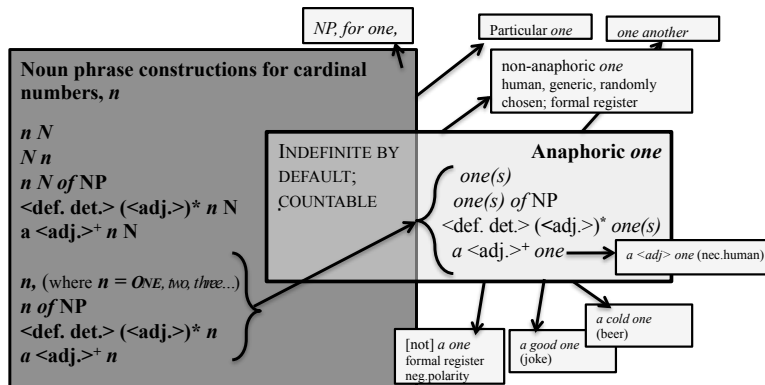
NP, for one,

Particular one

one another

non-anaphoric one
human, generic, randomly chosen; formal register

Noun phrase constructions for cardinal numbers, n

n N
N n
n N of NP
<def. det.> (<adj.>)* n N
a <adj.>$^+$ n N

n, (where n = ONE, two, three...)
n of NP
<def. det.> (<adj.>)* n
a <adj.>$^+$ n

INDEFINITE BY DEFAULT; COUNTABLE

Anaphoric one
one(s)
one(s) of NP
<def. det.> (<adj.>)* one(s)
a <adj.>$^+$ one

a <adj> one (nec.human)

a cold one
(beer)

a good one
(joke)

[not] a one
formal register
neg.polarity